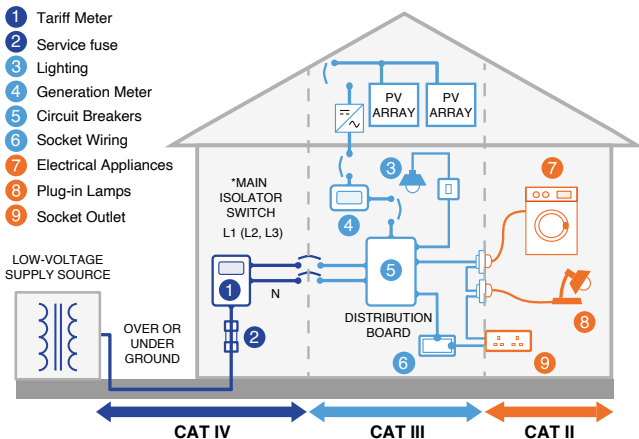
1 Tariff Meter
2 Service fuse
3 Lighting
4 Generation Meter
5 Circuit Breakers
6 Socket Wiring
7 Electrical Appliances
8 Plug-in Lamps
9 Socket Outlet

PV ARRAY
PV ARRAY

*MAIN ISOLATOR SWITCH
L1 (L2, L3)

LOW-VOLTAGE SUPPLY SOURCE

N

OVER OR UNDER GROUND

DISTRIBUTION BOARD

1 2 3 4 5 6 7 8 9

CAT IV
CAT III
CAT II